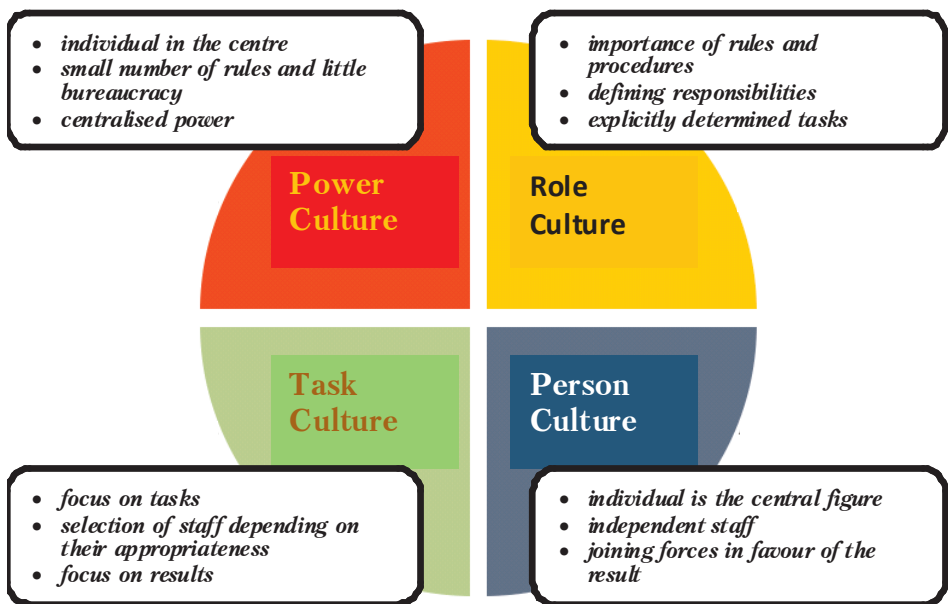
- individual in the centre
- small number of rules and little bureaucracy
- centralised power

- importance of rules and procedures
- defining responsibilities
- explicitly determined tasks

Power Culture

Role Culture

Task Culture

Person Culture

- focus on tasks
- selection of staff depending on their appropriateness
- focus on results

- individual is the central figure
- independent staff
- joining forces in favour of the result